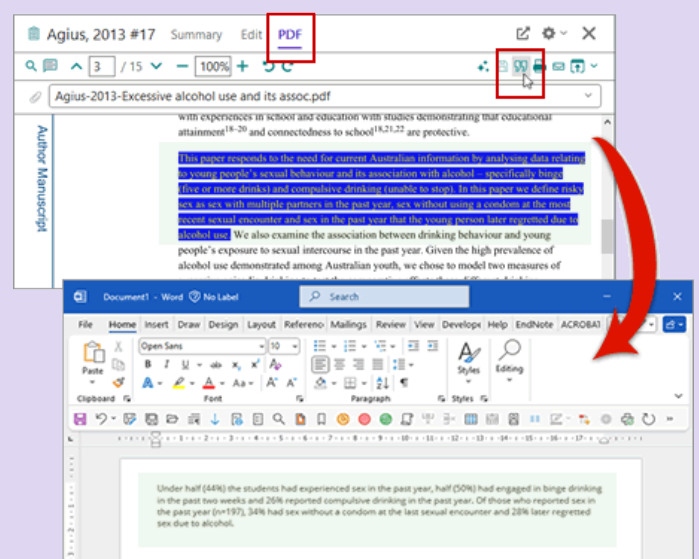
Agius, 2013 #17 Summary Edit PDF

3 / 15 100%

Agius-2013-Excessive alcohol use and its assoc.pdf

Author Manuscript

with experiences in school and education with studies demonstrating that educational attainment$^{18-20}$ and connectedness to school$^{18,21,22}$ are protective.

This paper responds to the need for current Australian information by analysing data relating to young people's sexual behaviour and its association with alcohol – specifically binge (five or more drinks) and compulsive drinking (unable to stop). In this paper we define risky sex as sex with multiple partners in the past year, sex without using a condom at the most recent sexual encounter and sex in the past year that the young person later regretted due to alcohol use. We also examine the association between drinking behaviour and young people's exposure to sexual intercourse in the past year. Given the high prevalence of alcohol use demonstrated among Australian youth, we chose to model two measures of

Document1 - Word No Label Search

File Home Insert Draw Design Layout Referenc Mailings Review View Develope Help EndNote ACROBAT

Paste Open Sans 10 Styles Editing

Clipboard Font Paragraph Styles

Under half (44%) the students had experienced sex in the past year, half (50%) had engaged in binge drinking in the past two weeks and 26% reported compulsive drinking in the past year. Of those who reported sex in the past year (n=197), 34% had sex without a condom at the last sexual encounter and 28% later regretted sex due to alcohol.